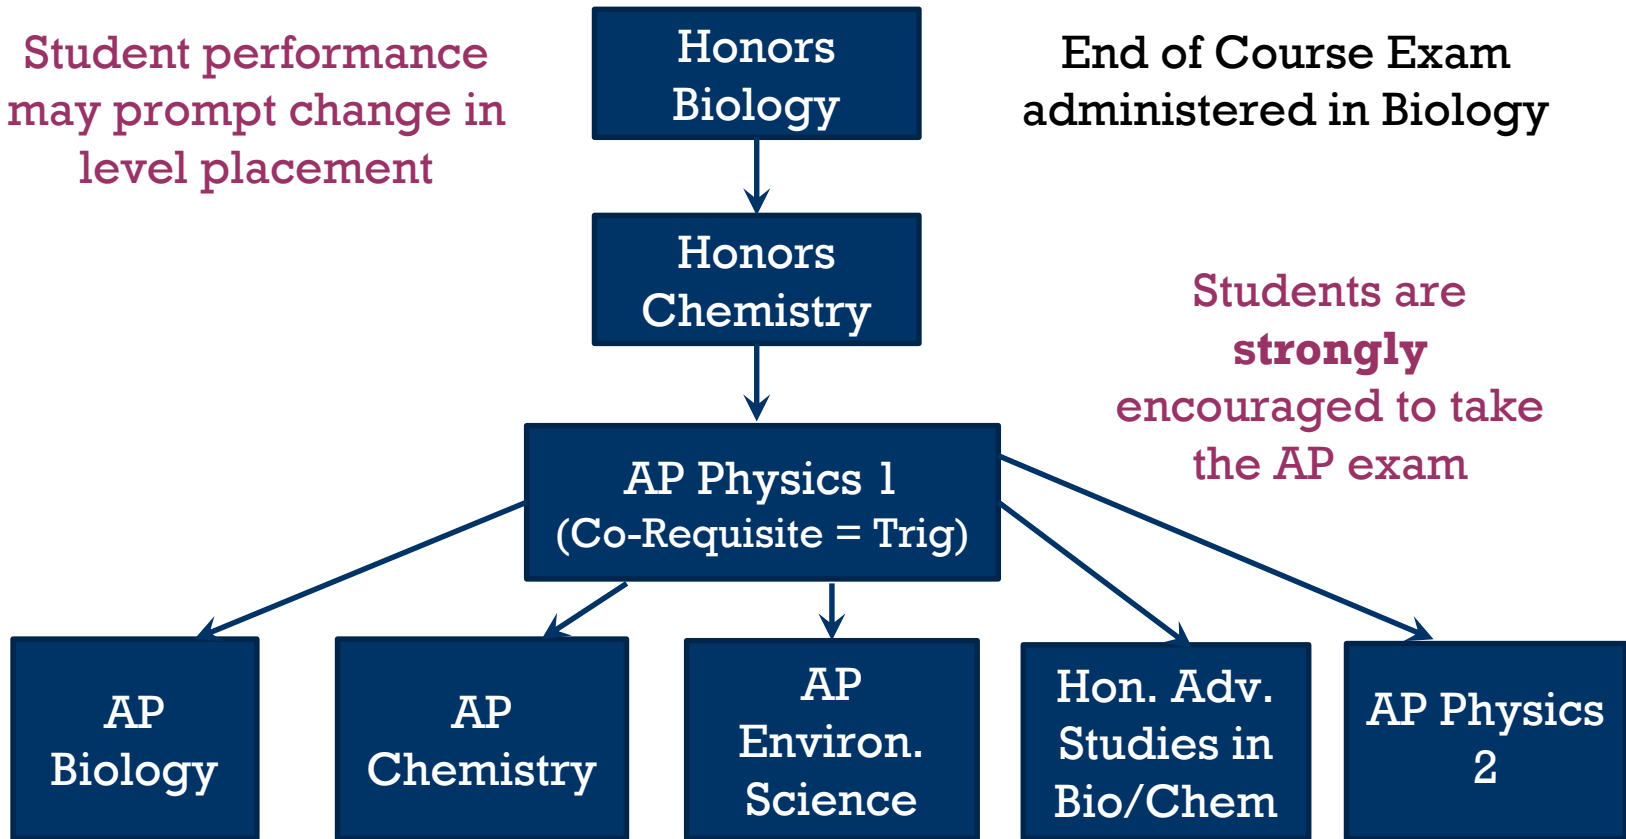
Student performance may prompt change in level placement

Honors Biology

End of Course Exam administered in Biology

Honors Chemistry

Students are **strongly** encouraged to take the AP exam

AP Physics 1
(Co-Requisite = Trig)

AP Biology

AP Chemistry

AP Environ. Science

Hon. Adv. Studies in Bio/Chem

AP Physics 2